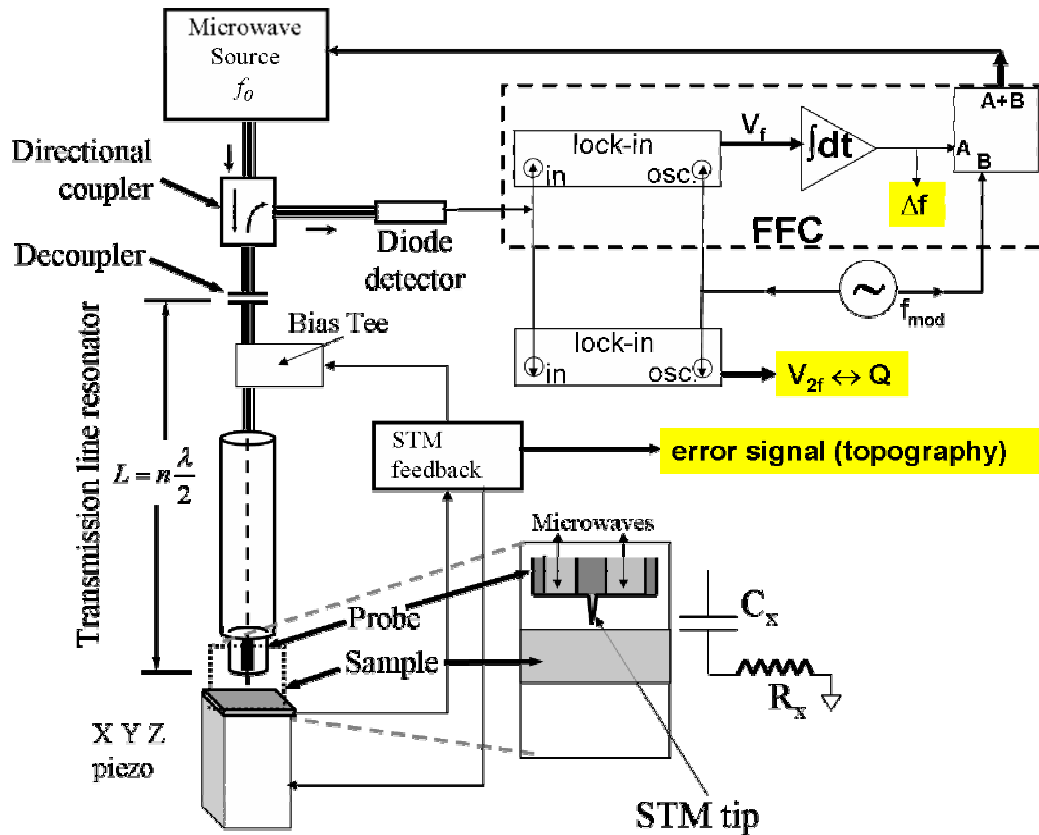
Microwave Source $f_o$

Directional coupler

Decoupler

Diode detector

lock-in
in
osc.

$V_f$

$\int dt$

A+B
A
B

$\Delta f$

FFC

$f_{mod}$

Bias Tee

lock-in
in
osc.

$V_{2f} \leftrightarrow Q$

Transmission line resonator

$L = n\frac{\lambda}{2}$

STM feedback

error signal (topography)

Microwaves

Probe

Sample

$C_x$

$R_x$

X Y Z piezo

STM tip